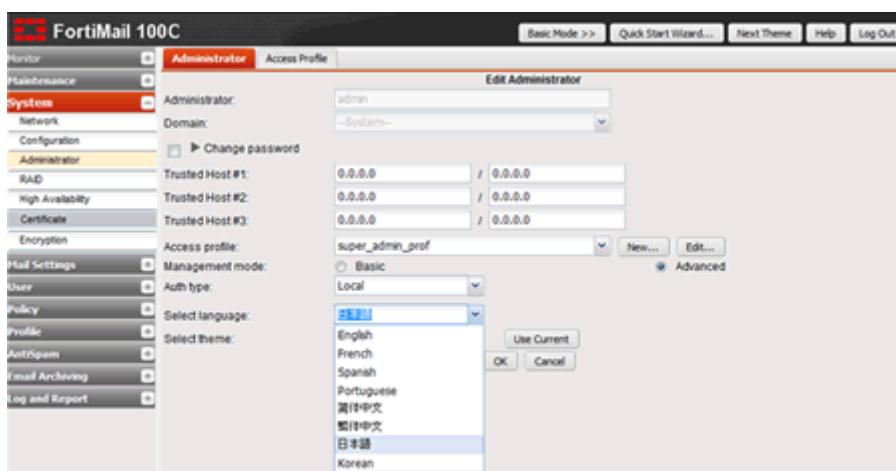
FortiMail 100C

Basic Mode >> | Quick Start Wizard... | Next Theme | Help | Log Out

Monitor
Maintenance
System
Network
Configuration
Administrator
RAID
High Availability
Certificate
Encryption
Mail Settings
User
Policy
Profile
AntiSpam
Email Archiving
Log and Report

Administrator | Access Profile

Edit Administrator

Administrator: admin
Domain: --System--
Change password
Trusted Host #1: 0.0.0.0 / 0.0.0.0
Trusted Host #2: 0.0.0.0 / 0.0.0.0
Trusted Host #3: 0.0.0.0 / 0.0.0.0
Access profile: super_admin_prof | New... | Edit...
Management mode: Basic | Advanced
Auth type: Local
Select language: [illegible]
Select theme:
Use Current
OK | Cancel

English
French
Spanish
Portuguese
简体中文
繁体中文
日本語
Korean